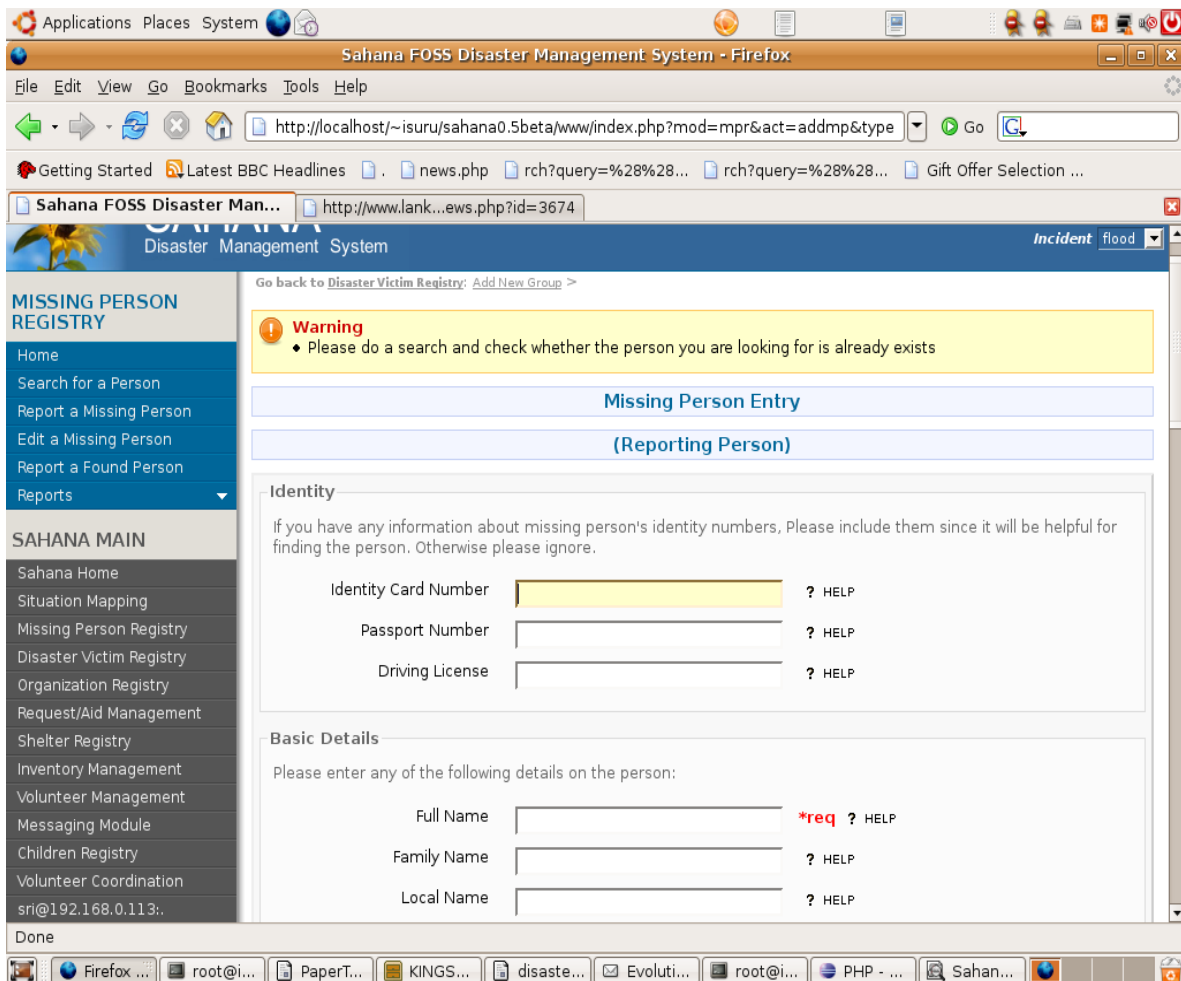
Applications Places System

Sahana FOSS Disaster Management System - Firefox

File Edit View Go Bookmarks Tools Help

http://localhost/~isuru/sahana0.5beta/www/index.php?mod=mpr&act=addmp&type

Go

Getting Started Latest BBC Headlines . news.php rch?query=%28%28... rch?query=%28%28... Gift Offer Selection ...

Sahana FOSS Disaster Man... http://www.lank...ews.php?id=3674

Disaster Management System

Incident flood

MISSING PERSON REGISTRY

Home
Search for a Person
Report a Missing Person
Edit a Missing Person
Report a Found Person
Reports

SAHANA MAIN

Sahana Home
Situation Mapping
Missing Person Registry
Disaster Victim Registry
Organization Registry
Request/Aid Management
Shelter Registry
Inventory Management
Volunteer Management
Messaging Module
Children Registry
Volunteer Coordination
sri@192.168.0.113:.

Go back to Disaster Victim Registry: Add New Group >

Warning
• Please do a search and check whether the person you are looking for is already exists

Missing Person Entry

(Reporting Person)

Identity

If you have any information about missing person's identity numbers, Please include them since it will be helpful for finding the person. Otherwise please ignore.

Identity Card Number ? HELP
Passport Number ? HELP
Driving License ? HELP

Basic Details

Please enter any of the following details on the person:

Full Name *req ? HELP
Family Name ? HELP
Local Name ? HELP

Done

Firefox ... root@i... PaperT... KINGS... disaste... Evoluti... root@i... PHP - ... Sahan...